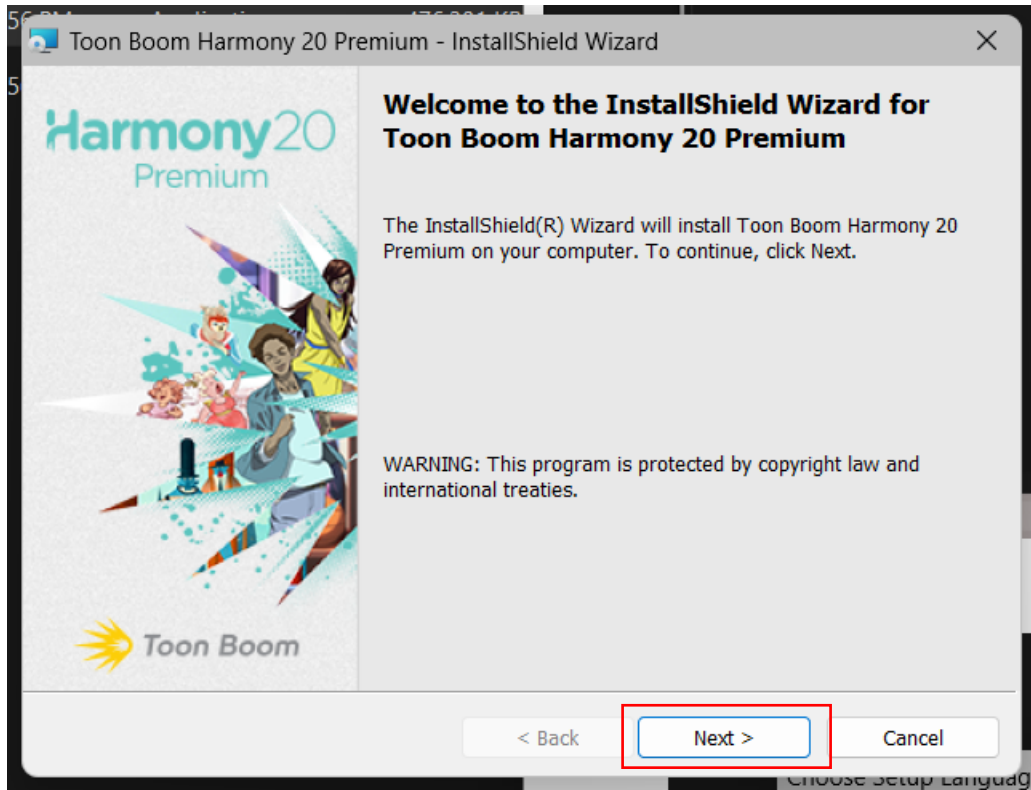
Toon Boom Harmony 20 Premium - InstallShield Wizard

Harmony 20
Premium

Toon Boom

Welcome to the InstallShield Wizard for Toon Boom Harmony 20 Premium

The InstallShield(R) Wizard will install Toon Boom Harmony 20 Premium on your computer. To continue, click Next.

WARNING: This program is protected by copyright law and international treaties.

< Back
Next >
Cancel

Choose Setup Languag